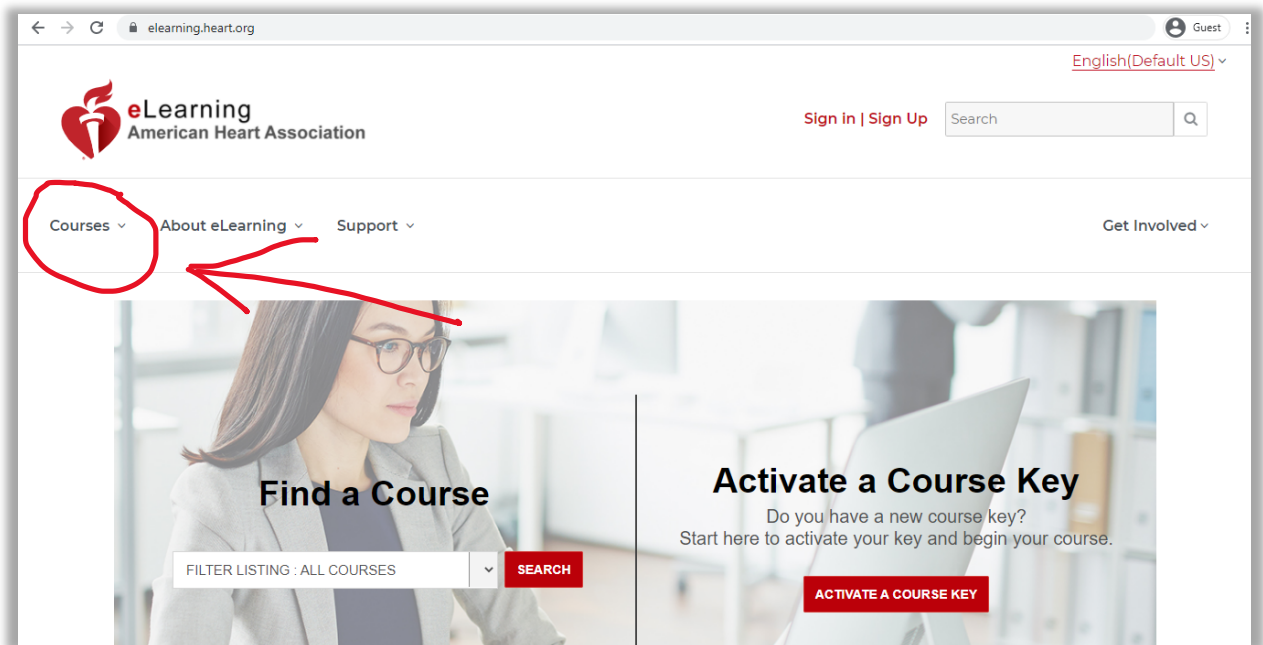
elearning.heart.org

Guest

English(Default US)

eLearning
American Heart Association

Sign in | Sign Up

Search

Courses

About eLearning

Support

Get Involved

Find a Course

FILTER LISTING : ALL COURSES

SEARCH

Activate a Course Key

Do you have a new course key?
Start here to activate your key and begin your course.

ACTIVATE A COURSE KEY